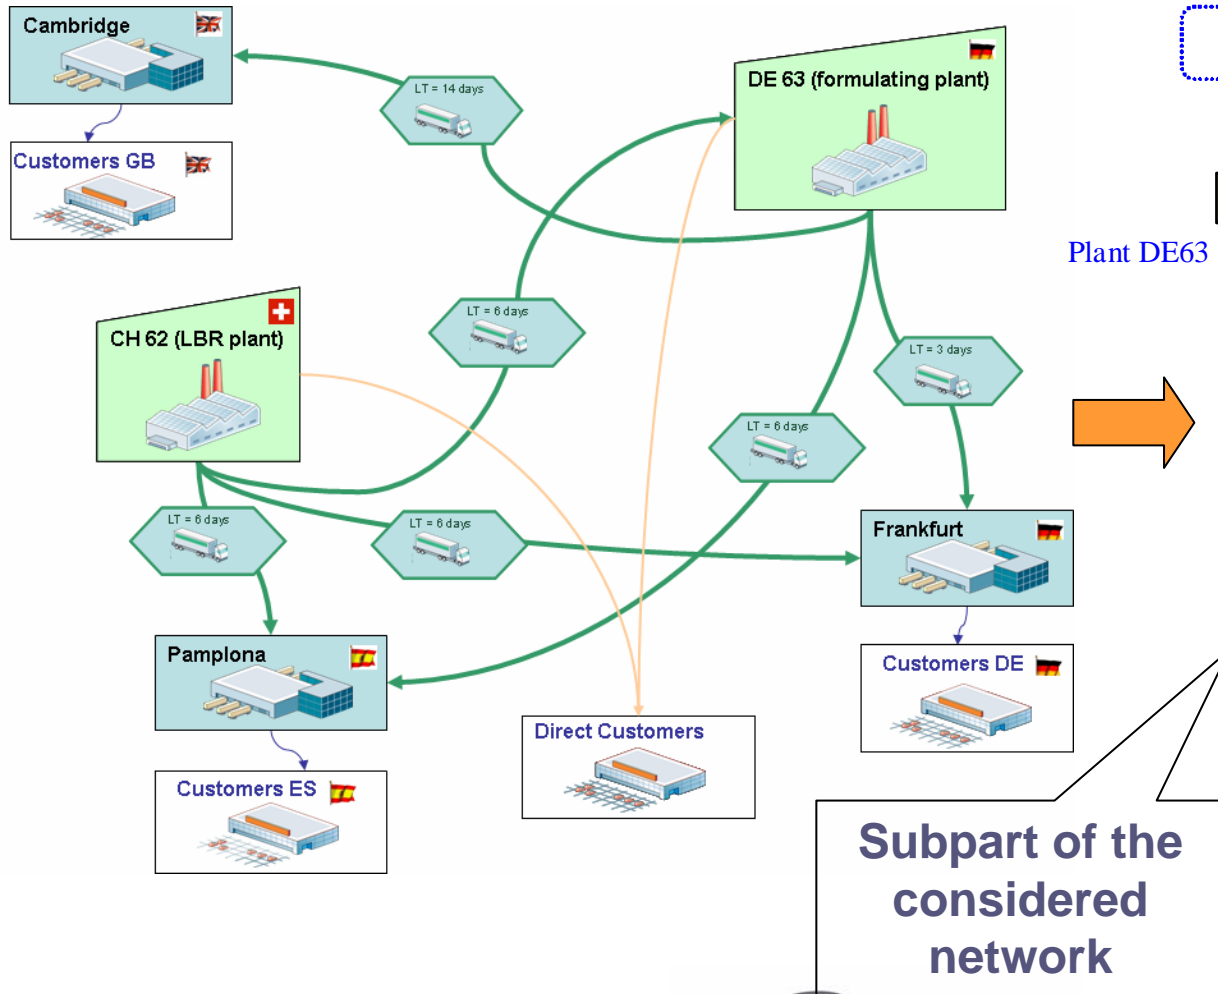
Cambridge

Customers GB

LT = 14 days

DE 63 (formulating plant)

Plant DE63

CH 62 (LBR plant)

LT = 6 days

LT = 3 days

LT = 6 days

LT = 6 days

LT = 6 days

Frankfurt

Pamplona

Customers DE

Direct Customers

Customers ES

Subpart of the considered network